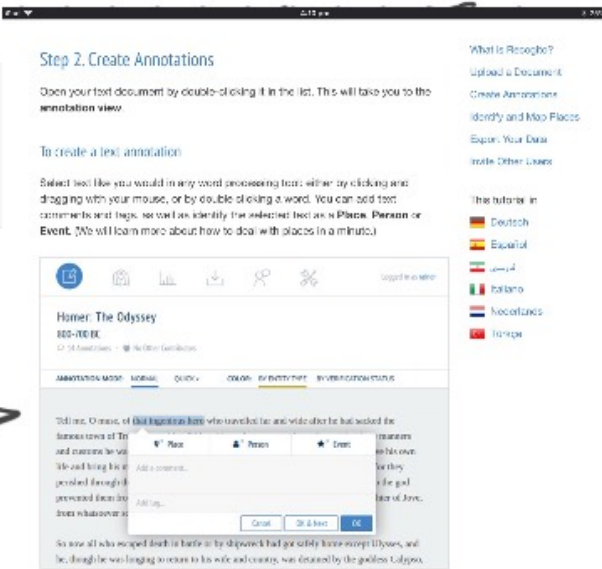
Step 2. Create Annotations

Open your text document by double-clicking it in the list. This will take you to the annotation view.

To create a text annotation

Select text like you would in any word processing tool: either by clicking and dragging with your mouse, or by double clicking a word. You can add text comments and tags, as well as identify the selected text as a Place, Person or Event. (We will learn more about how to deal with places in a minute.)

Logged in as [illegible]

Homer: The Odyssey

800-700 BC

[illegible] Annotations · No Other Contributors

ANNOTATION MODE: NORMAL QUICK COLORS: BY ENTITY TYPE BY VERIFICATION STATUS

Tell me, O muse, of that ingenious hero who travelled far and wide after he had sacked the famous town of Tr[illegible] manners and customs he w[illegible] his own life and bring his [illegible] they perished through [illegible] the god prevented them fro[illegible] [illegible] of Jove, from whatsoever s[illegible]

Place Person Event

Add a comment...

Add tag...

Cancel OK & Next OK

So now all who escaped death in battle or by shipwreck had got safely home except Ulysses, and he, though he was longing to return to his wife and country, was detained by the goddess Calypso,

What is Recogito?

Upload a Document

Create Annotations

Identify and Map Places

Export Your Data

Invite Other Users

This tutorial in

Deutsch

Español

فارسی

Italiano

Nederlands

Türkçe